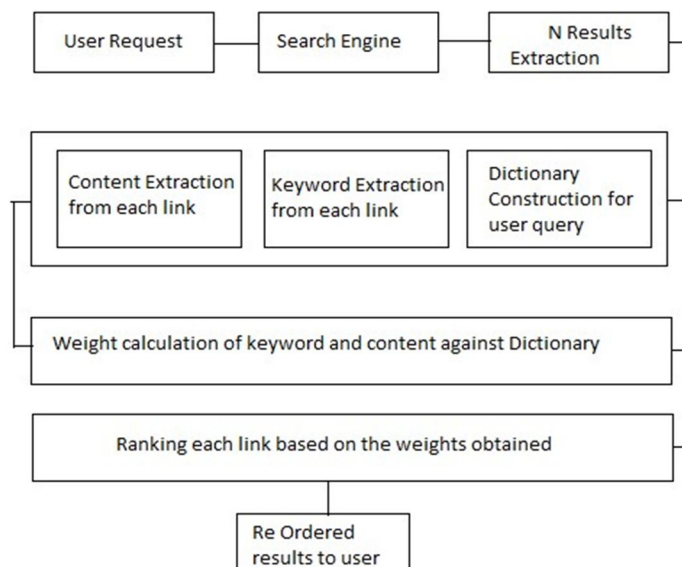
User Request

Search Engine

N Results Extraction

Content Extraction from each link

Keyword Extraction from each link

Dictionary Construction for user query

Weight calculation of keyword and content against Dictionary

Ranking each link based on the weights obtained

Re Ordered results to user